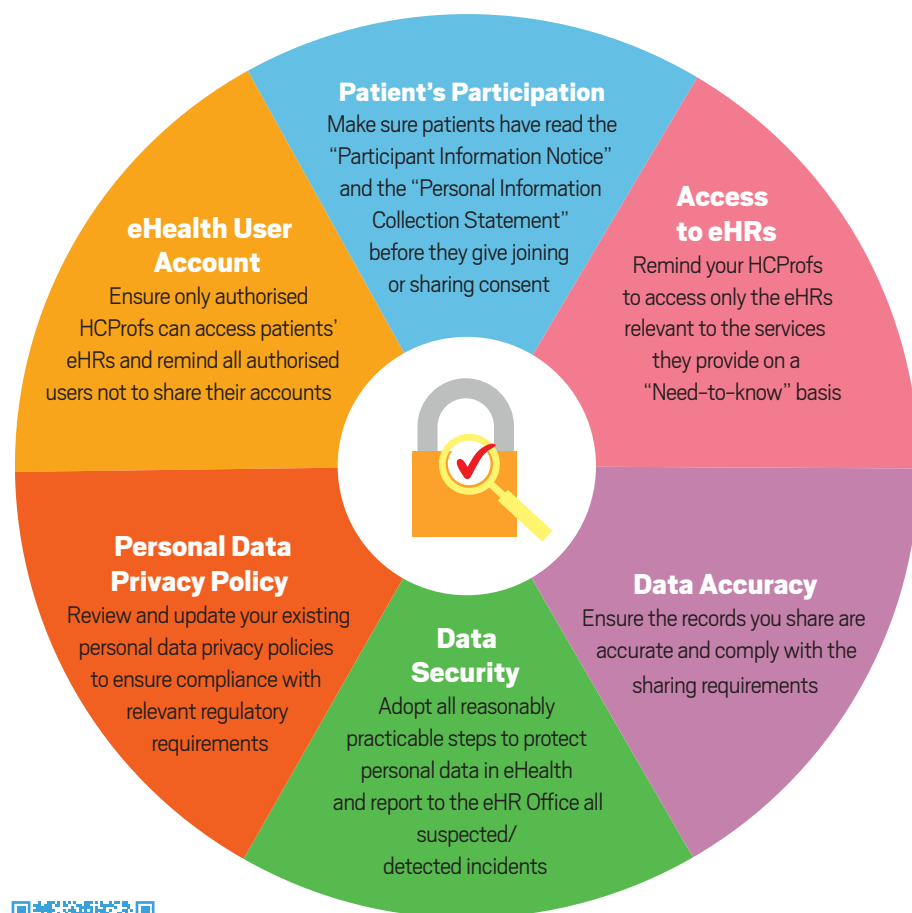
Patient's Participation
Make sure patients have read the "Participant Information Notice" and the "Personal Information Collection Statement" before they give joining or sharing consent

Access to eHRs
Remind your HCProfs to access only the eHRs relevant to the services they provide on a "Need-to-know" basis

Data Accuracy
Ensure the records you share are accurate and comply with the sharing requirements

Data Security
Adopt all reasonably practicable steps to protect personal data in eHealth and report to the eHR Office all suspected/ detected incidents

Personal Data Privacy Policy
Review and update your existing personal data privacy policies to ensure compliance with relevant regulatory requirements

eHealth User Account
Ensure only authorised HCProfs can access patients' eHRs and remind all authorised users not to share their accounts